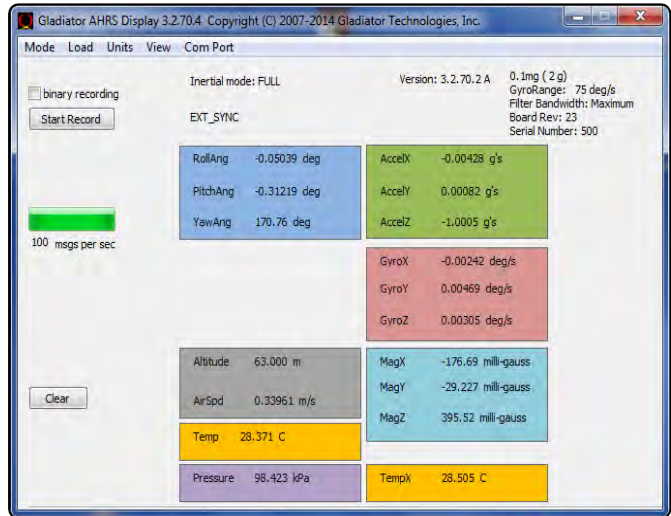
Gladiator AHRS Display 3.2.70.4 Copyright (C) 2007-2014 Gladiator Technologies, Inc.

Mode Load Units View Com Port

binary recording

Start Record

Inertial mode: FULL

EXT_SYNC

Version: 3.2.70.2 A

0.1mg ( 2 g)
GyroRange: 75 deg/s
Filter Bandwidth: Maximum
Board Rev: 23
Serial Number: 500

RollAng -0.05039 deg

PitchAng -0.31219 deg

YawAng 170.76 deg

AccelX -0.00428 g's

AccelY 0.00082 g's

AccelZ -1.0005 g's

100 msgs per sec

GyroX -0.00242 deg/s

GyroY 0.00469 deg/s

GyroZ 0.00305 deg/s

Altitude 63.000 m

AirSpd 0.33961 m/s

MagX -176.69 milli-gauss

MagY -29.227 milli-gauss

MagZ 395.52 milli-gauss

Clear

Temp 28.371 C

Pressure 98.423 kPa

TempX 28.505 C